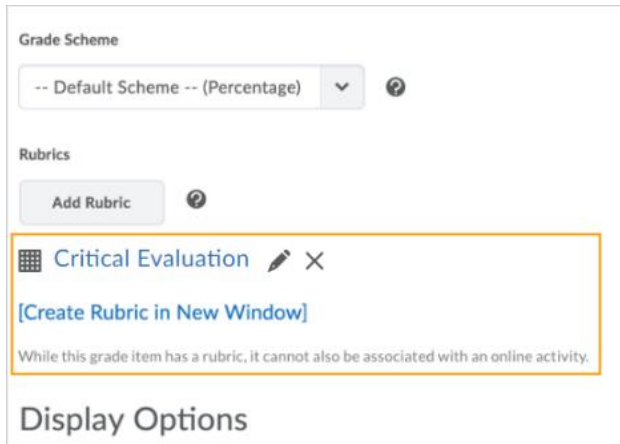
Grade Scheme

-- Default Scheme -- (Percentage)

Rubrics

Add Rubric

Critical Evaluation

[Create Rubric in New Window]

While this grade item has a rubric, it cannot also be associated with an online activity.

Display Options